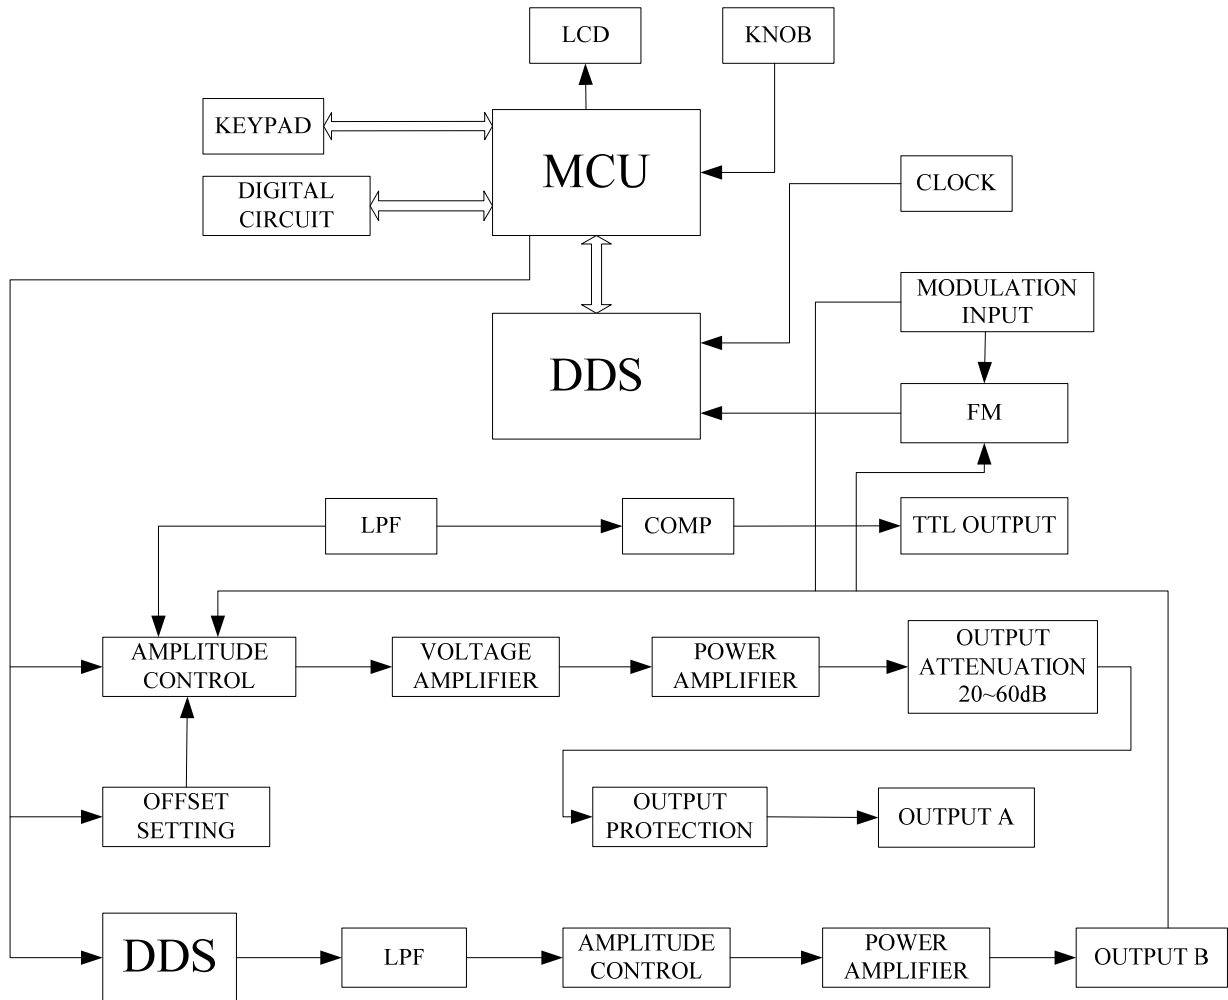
LCD

KNOB

KEYPAD

MCU

DIGITAL CIRCUIT

CLOCK

MODULATION INPUT

DDS

FM

LPF

COMP

TTL OUTPUT

AMPLITUDE CONTROL

VOLTAGE AMPLIFIER

POWER AMPLIFIER

OUTPUT ATTENUATION 20~60dB

OFFSET SETTING

OUTPUT PROTECTION

OUTPUT A

DDS

LPF

AMPLITUDE CONTROL

POWER AMPLIFIER

OUTPUT B